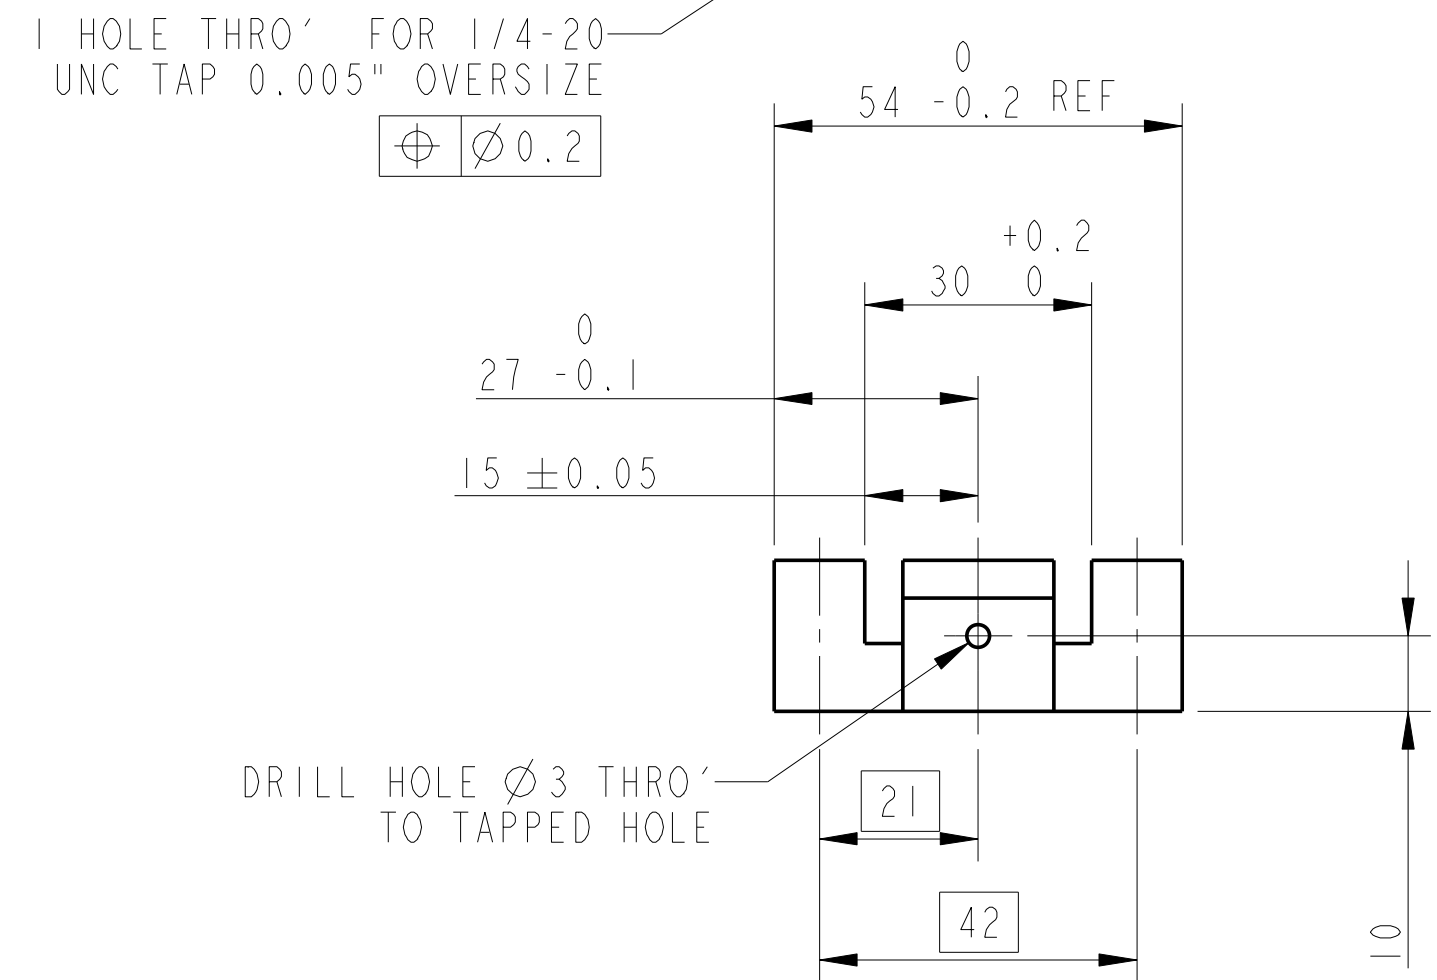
1 HOLE THRO' FOR 1/4-20 UNC TAP 0.005" OVERSIZE

| $\oplus$ | $\varnothing 0.2$ |
|---|---|

$54^{\ 0}_{-0.2}$ REF

$30^{+0.2}_{\ 0}$

$27^{\ 0}_{-0.1}$

$15 \pm 0.05$

DRILL HOLE $\varnothing 3$ THRO' TO TAPPED HOLE

21

42

10